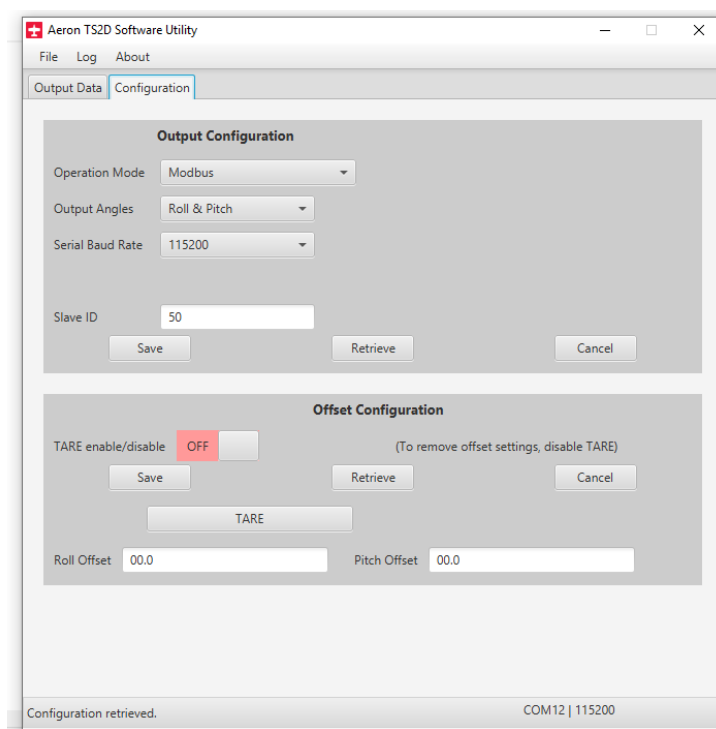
Aeron TS2D Software Utility

File Log About

Output Data Configuration

Output Configuration

Operation Mode Modbus

Output Angles Roll & Pitch

Serial Baud Rate 115200

Slave ID 50

Save Retrieve Cancel

Offset Configuration

TARE enable/disable OFF (To remove offset settings, disable TARE)

Save Retrieve Cancel

TARE

Roll Offset 00.0 Pitch Offset 00.0

Configuration retrieved. COM12 | 115200